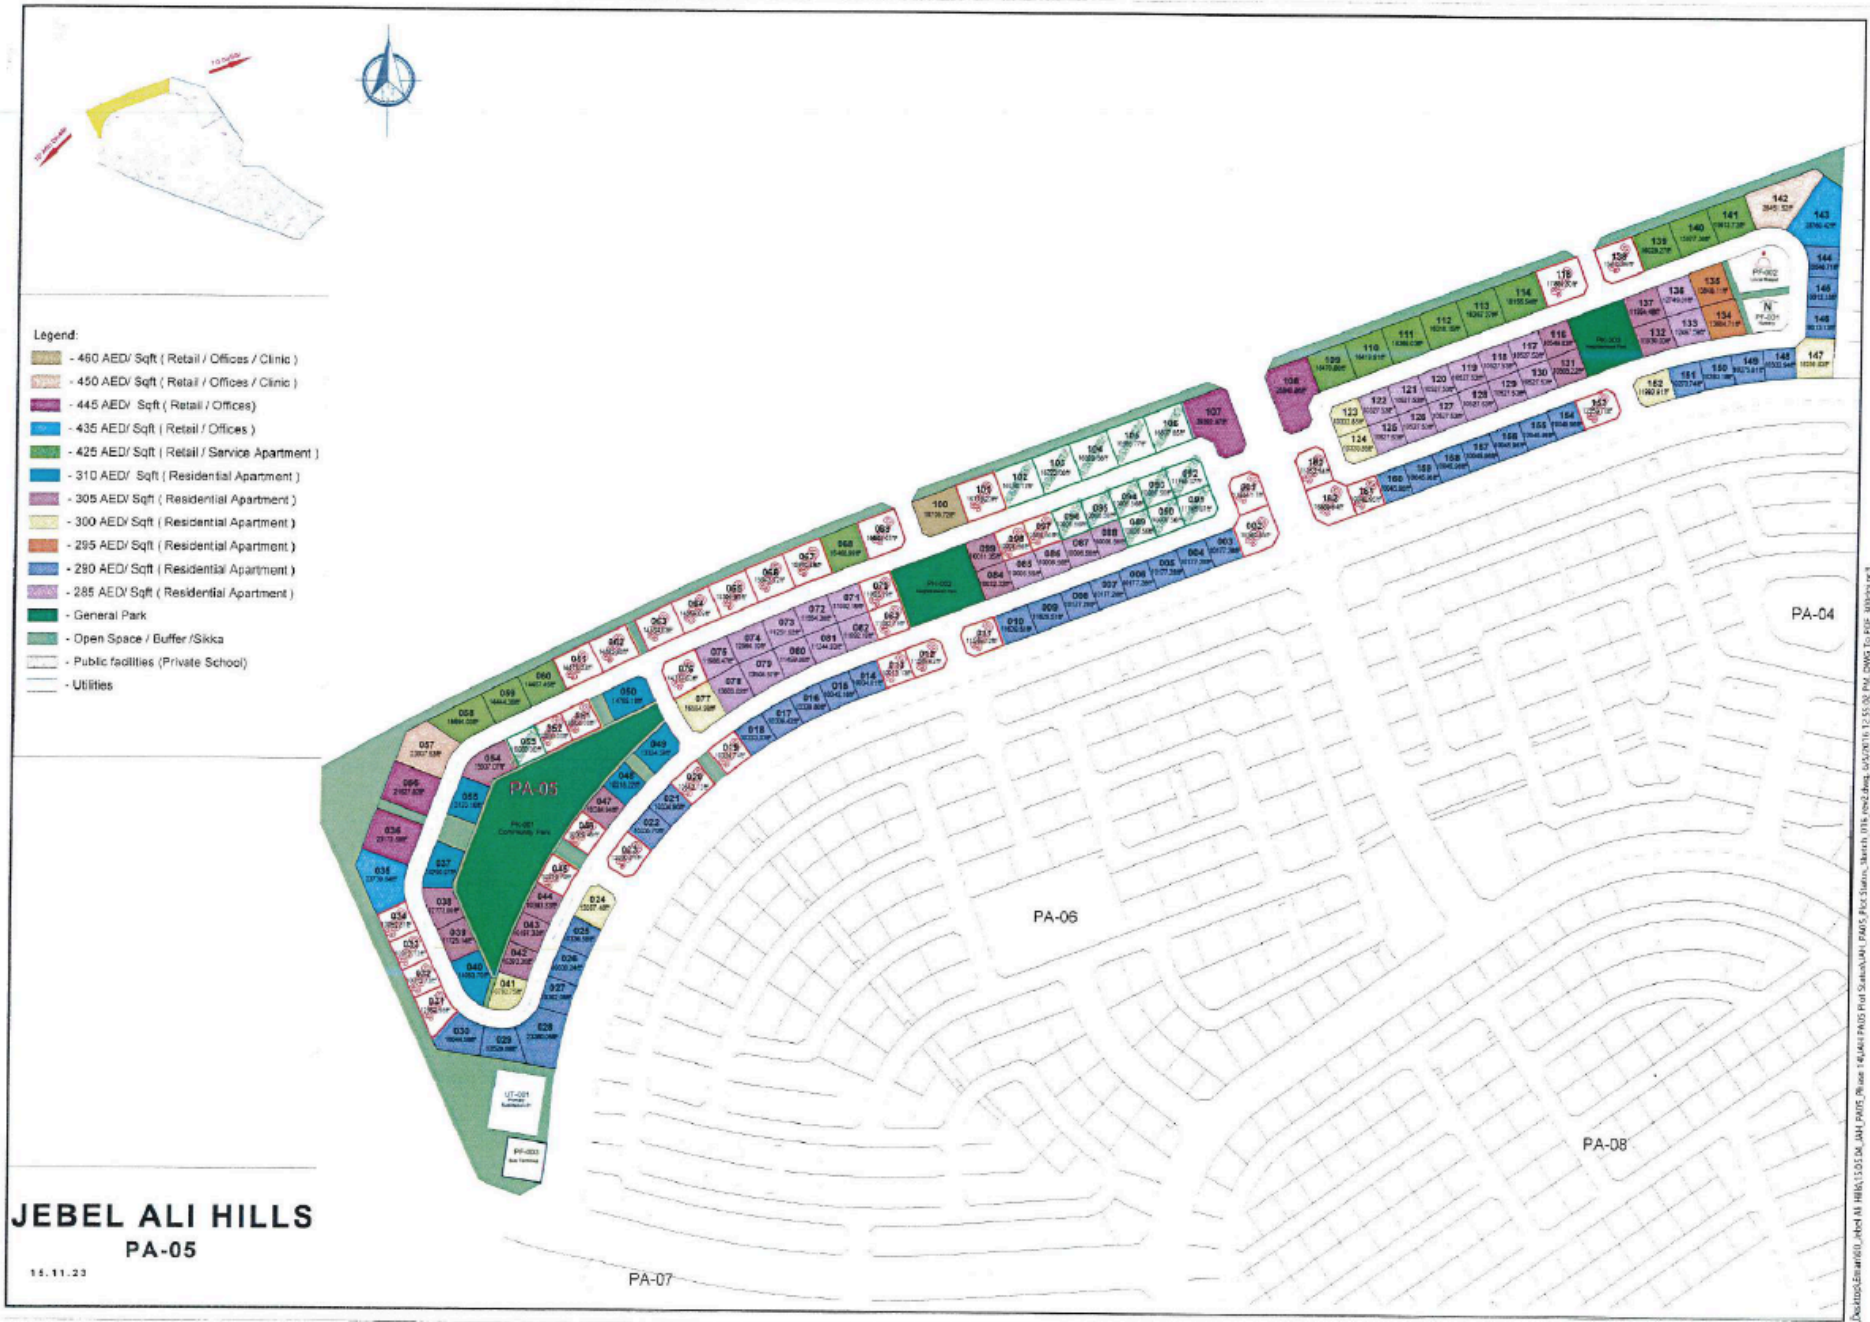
Legend:
- 460 AED/ Sqft ( Retail / Offices / Clinic )
- 450 AED/ Sqft ( Retail / Offices / Clinic )
- 445 AED/ Sqft ( Retail / Offices)
- 435 AED/ Sqft ( Retail / Offices )
- 425 AED/ Sqft ( Retail / Service Apartment )
- 310 AED/ Sqft ( Residential Apartment )
- 305 AED/ Sqft ( Residential Apartment )
- 300 AED/ Sqft ( Residential Apartment )
- 295 AED/ Sqft ( Residential Apartment )
- 290 AED/ Sqft ( Residential Apartment )
- 285 AED/ Sqft ( Residential Apartment )
- General Park
- Open Space / Buffer /Sikka
- Public facilities (Private School)
- Utilities

PA-05
PA-04
PA-06
PA-07
PA-08

001 002 003 004 005 006 007 008 009 010 011 012 013 014 015 016 017 018 019 020 021 022 023 024 025 026 027 028 029 030 031 032 033 034 035 036 037 038 039 040 041 042 043 044 045 046 047 048 049 050 051 052 053 054 055 056 057 058 059 060 061 062 063 064 065 066 067 068 069 070 071 072 073 074 075 076 077 078 079 080 081 082 083 084 085 086 087 088 089 090 091 092 093 094 095 096 097 098 099 100 101 102 103 104 105 106 107 108 109 110 111 112 113 114 115 116 117 118 119 120 121 122 123 124 125 126 127 128 129 130 131 132 133 134 135 136 137 138 139 140 141 142 143 144 145 146 147 148 149 150 151 152 153 154 155 156 157 158 159 160 161 162 163

PF-001 Community Park
PF-002
PF-003
PF-004
UT-001

JEBEL ALI HILLS
PA-05
15.11.23